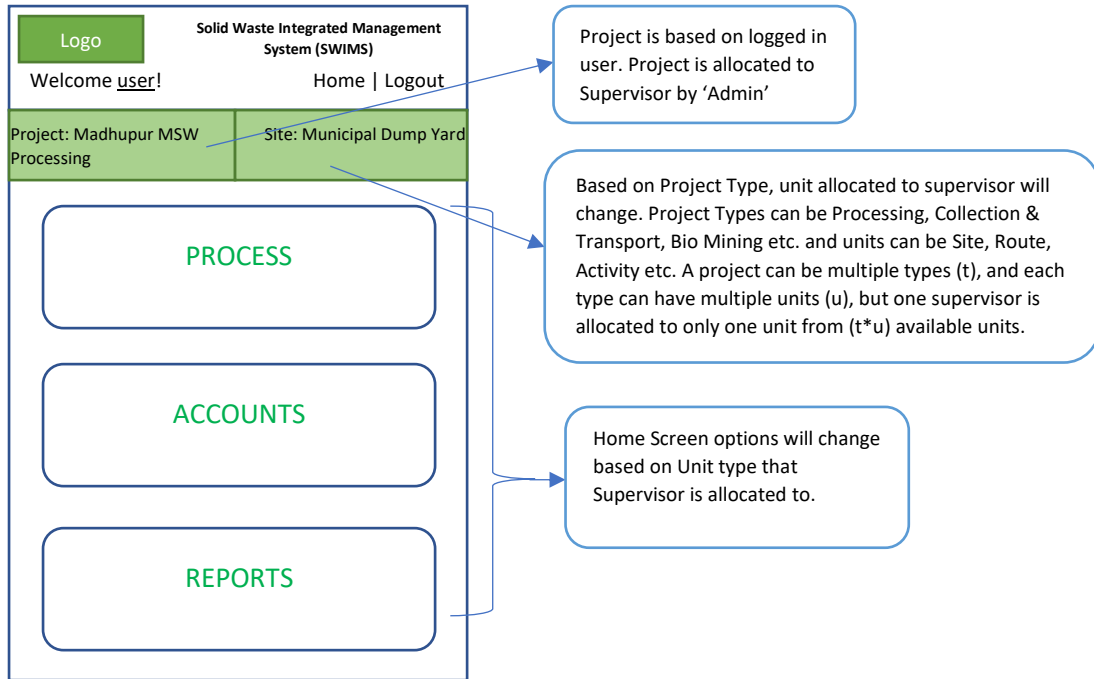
Logo

Solid Waste Integrated Management System (SWIMS)

Welcome user!

Home | Logout

Project: Madhupur MSW Processing

Site: Municipal Dump Yard

PROCESS

ACCOUNTS

REPORTS

Project is based on logged in user. Project is allocated to Supervisor by ‘Admin’

Based on Project Type, unit allocated to supervisor will change. Project Types can be Processing, Collection & Transport, Bio Mining etc. and units can be Site, Route, Activity etc. A project can be multiple types (t), and each type can have multiple units (u), but one supervisor is allocated to only one unit from (t*u) available units.

Home Screen options will change based on Unit type that Supervisor is allocated to.